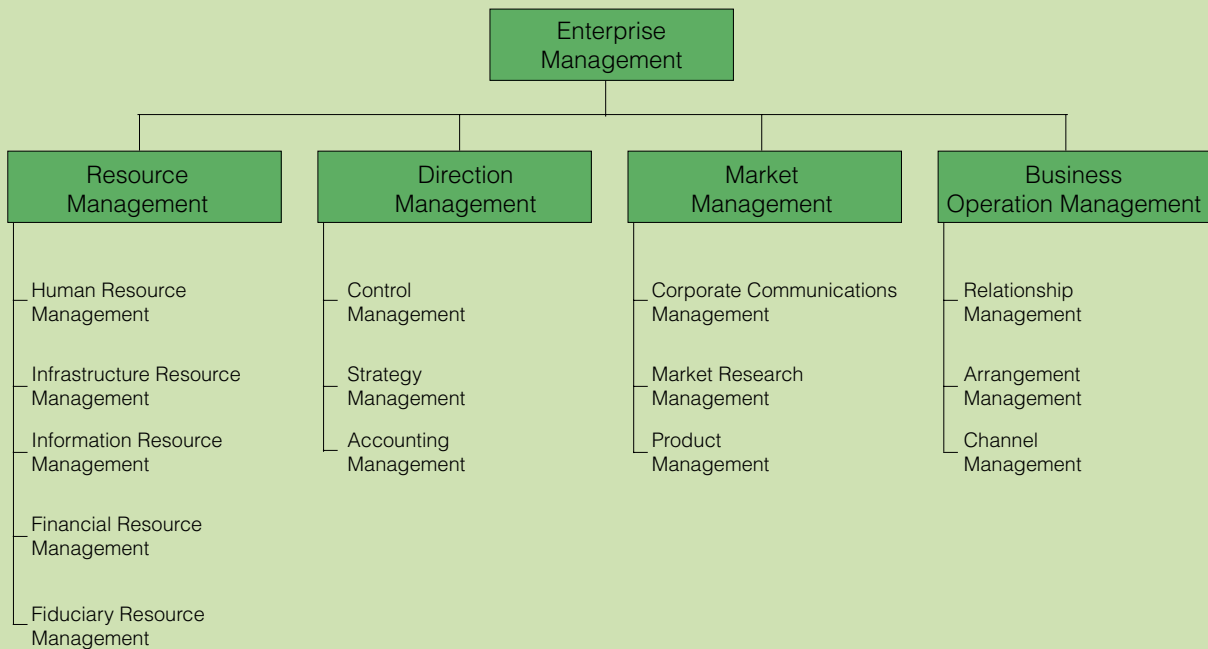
Enterprise Management

Resource Management

Human Resource Management

Infrastructure Resource Management

Information Resource Management

Financial Resource Management

Fiduciary Resource Management

Direction Management

Control Management

Strategy Management

Accounting Management

Market Management

Corporate Communications Management

Market Research Management

Product Management

Business Operation Management

Relationship Management

Arrangement Management

Channel Management